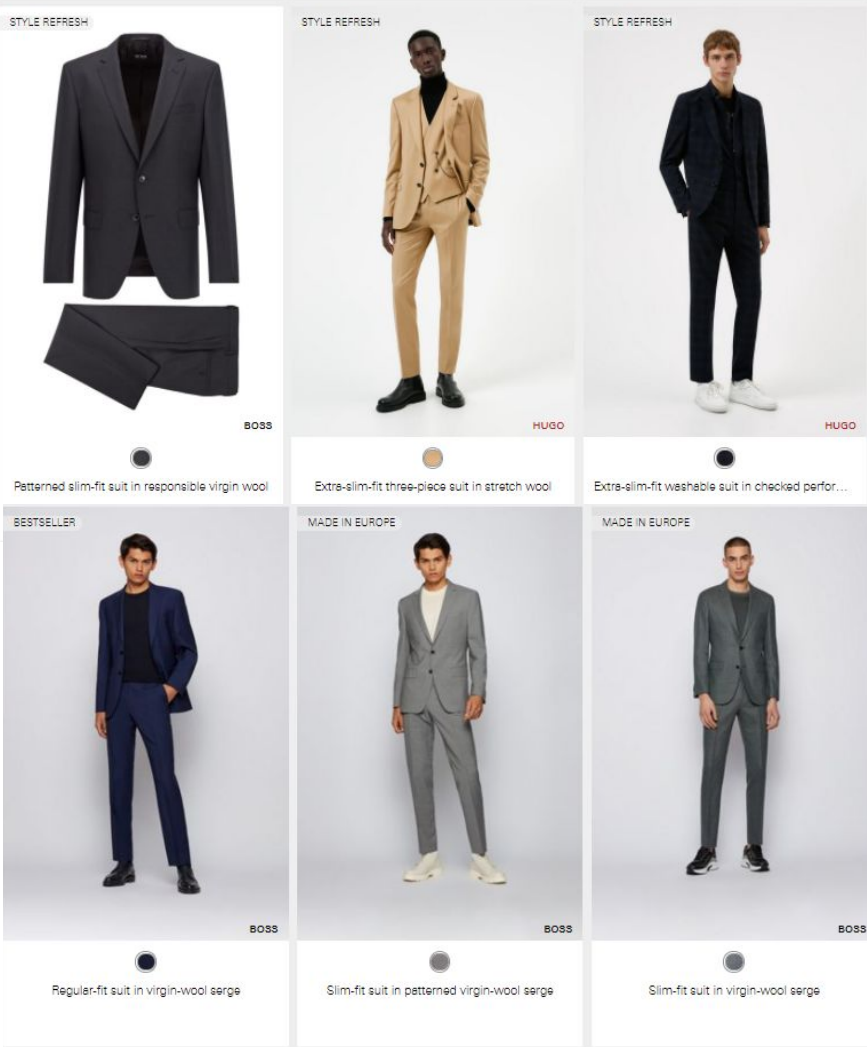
STYLE REFRESH

BOSS

Patterned slim-fit suit in responsible virgin wool

STYLE REFRESH

HUGO

Extra-slim-fit three-piece suit in stretch wool

STYLE REFRESH

HUGO

Extra-slim-fit washable suit in checked perfor...

BESTSELLER

BOSS

Regular-fit suit in virgin-wool serge

MADE IN EUROPE

BOSS

Slim-fit suit in patterned virgin-wool serge

MADE IN EUROPE

BOSS

Slim-fit suit in virgin-wool serge